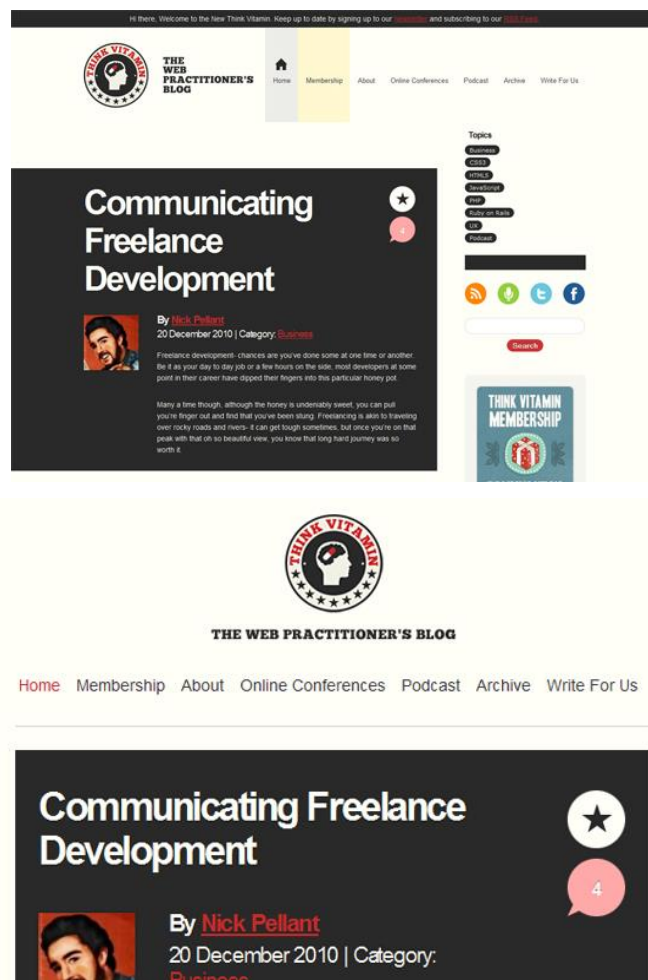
Hi there, Welcome to the New Think Vitamin. Keep up to date by signing up to our Newsletter and subscribing to our RSS Feed.

THINK VITAMIN

THE WEB PRACTITIONER'S BLOG

Home Membership About Online Conferences Podcast Archive Write For Us

Topics

Business
CSS3
HTML5
JavaScript
PHP
Ruby on Rails
UX
Podcast

Search

THINK VITAMIN MEMBERSHIP

Communicating Freelance Development

4

By Nick Pellant
20 December 2010 | Category: Business

Freelance development- chances are you've done some at one time or another. Be it as your day to day job or a few hours on the side, most developers at some point in their career have dipped their fingers into this particular honey pot.

Many a time though, although the honey is undeniably sweet, you can pull you're finger out and find that you've been stung. Freelancing is akin to traveling over rocky roads and rivers- it can get tough sometimes, but once you're on that peak with that oh so beautiful view, you know that long hard journey was so worth it.

THINK VITAMIN

THE WEB PRACTITIONER'S BLOG

Home Membership About Online Conferences Podcast Archive Write For Us

Communicating Freelance Development

4

By Nick Pellant
20 December 2010 | Category: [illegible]